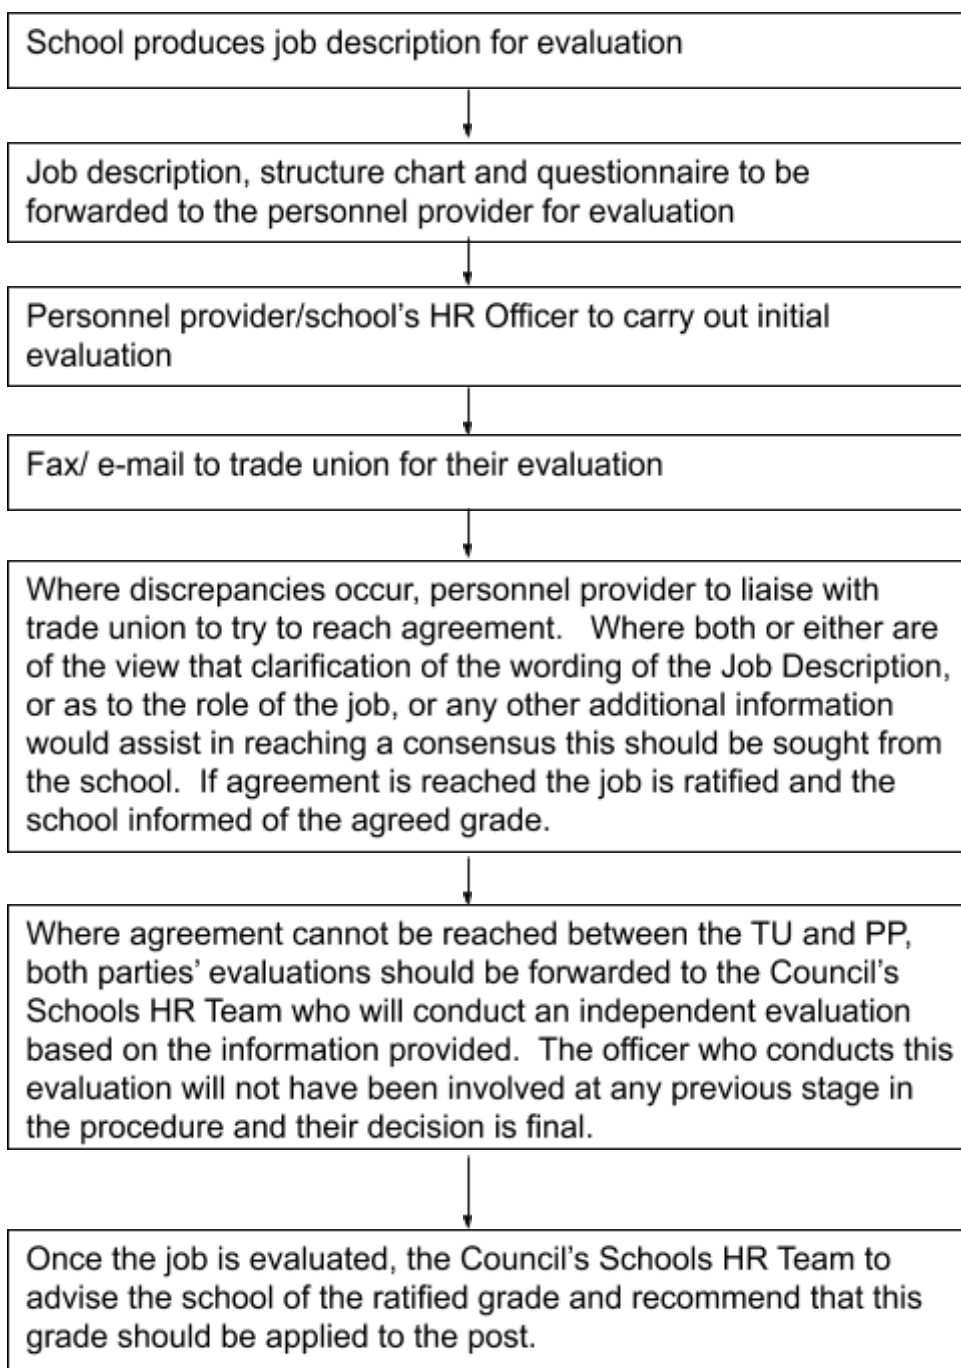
School produces job description for evaluation

Job description, structure chart and questionnaire to be forwarded to the personnel provider for evaluation

Personnel provider/school's HR Officer to carry out initial evaluation

Fax/ e-mail to trade union for their evaluation

Where discrepancies occur, personnel provider to liaise with trade union to try to reach agreement. Where both or either are of the view that clarification of the wording of the Job Description, or as to the role of the job, or any other additional information would assist in reaching a consensus this should be sought from the school. If agreement is reached the job is ratified and the school informed of the agreed grade.

Where agreement cannot be reached between the TU and PP, both parties' evaluations should be forwarded to the Council's Schools HR Team who will conduct an independent evaluation based on the information provided. The officer who conducts this evaluation will not have been involved at any previous stage in the procedure and their decision is final.

Once the job is evaluated, the Council's Schools HR Team to advise the school of the ratified grade and recommend that this grade should be applied to the post.